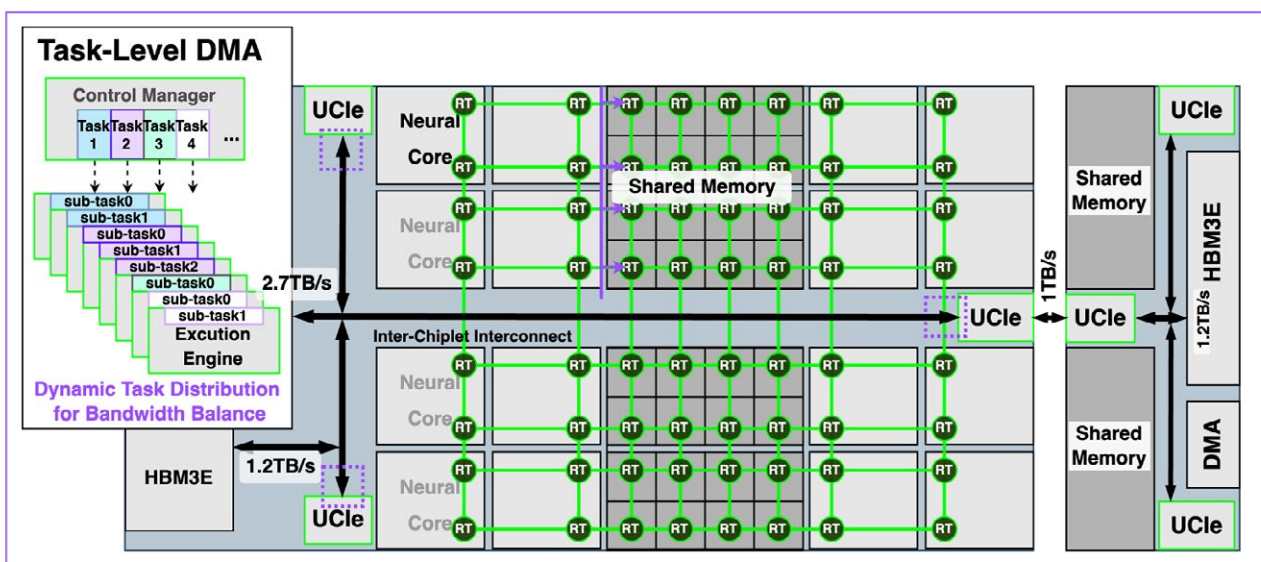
Task-Level DMA

Control Manager

Task 1 | Task 2 | Task 3 | Task 4 | ...

sub-task0
sub-task1
sub-task0
sub-task1
sub-task2
sub-task0
sub-task0
sub-task1
Excution Engine

Dynamic Task Distribution for Bandwidth Balance

2.7TB/s

UCIe

Neural Core

Neural Core

Shared Memory

Inter-Chiplet Interconnect

Neural Core

Neural Core

UCIe

HBM3E

1.2TB/s

UCIe

1TB/s

UCIe

UCIe

Shared Memory

HBM3E

1.2TB/s

Shared Memory

DMA

UCIe

RT